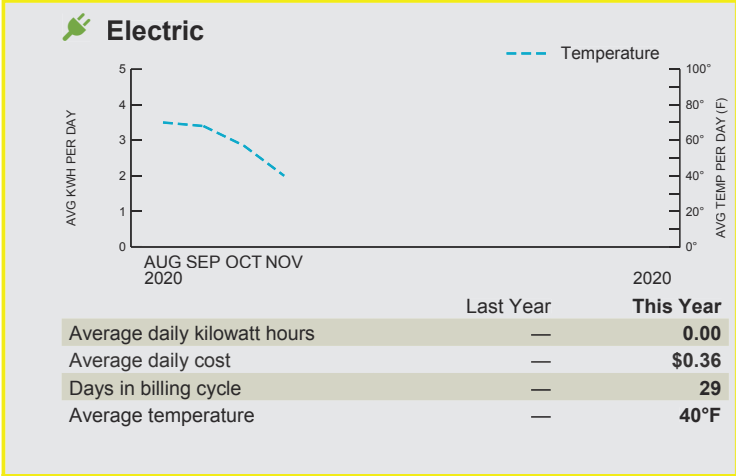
Electric

Temperature

5
4
3
2
1
0

AVG KWH PER DAY

100°
80°
60°
40°
20°
0°

AVG TEMP PER DAY (F)

AUG SEP OCT NOV
2020

2020

| | Last Year | This Year |
|---|---|---|
| Average daily kilowatt hours | — | 0.00 |
| Average daily cost | — | $0.36 |
| Days in billing cycle | — | 29 |
| Average temperature | — | 40°F |